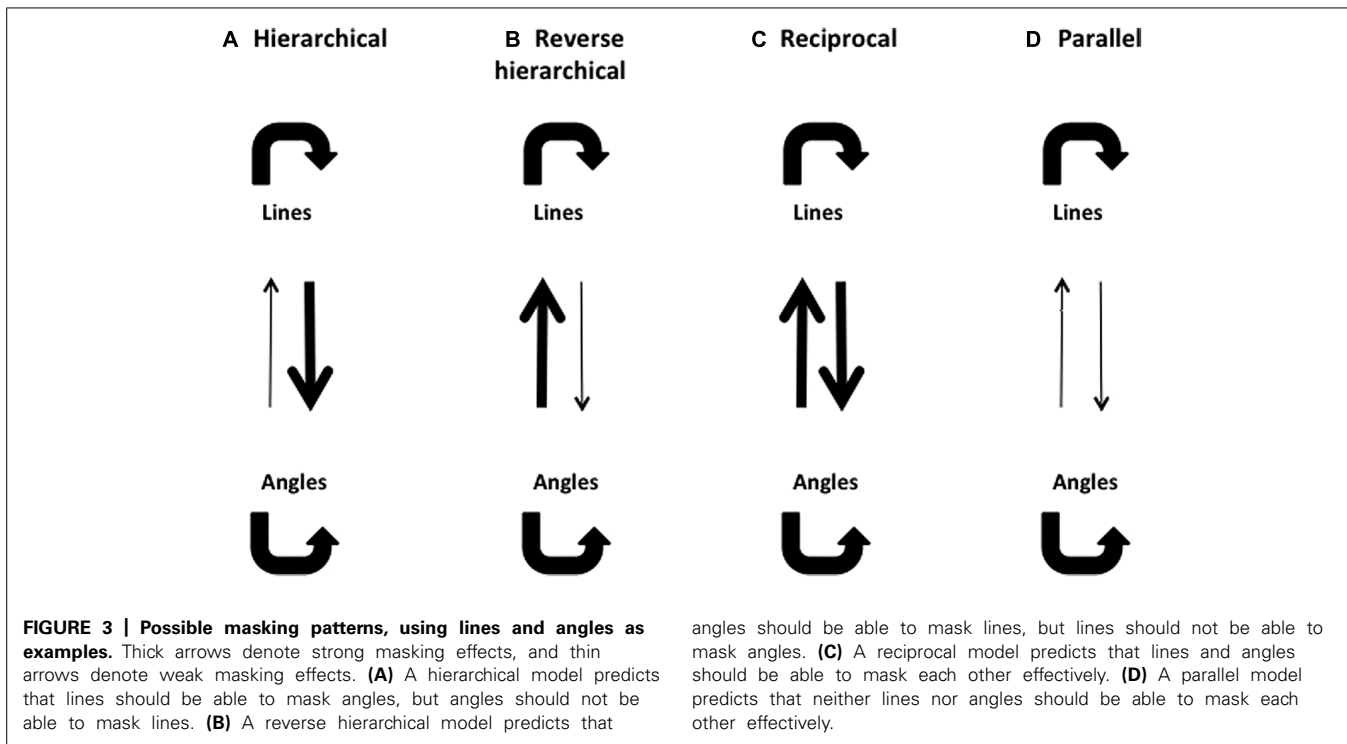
A Hierarchical

Lines

Angles

B Reverse hierarchical

Lines

Angles

C Reciprocal

Lines

Angles

D Parallel

Lines

Angles

**FIGURE 3 | Possible masking patterns, using lines and angles as examples.** Thick arrows denote strong masking effects, and thin arrows denote weak masking effects. **(A)** A hierarchical model predicts that lines should be able to mask angles, but angles should not be able to mask lines. **(B)** A reverse hierarchical model predicts that angles should be able to mask lines, but lines should not be able to mask angles. **(C)** A reciprocal model predicts that lines and angles should be able to mask each other effectively. **(D)** A parallel model predicts that neither lines nor angles should be able to mask each other effectively.